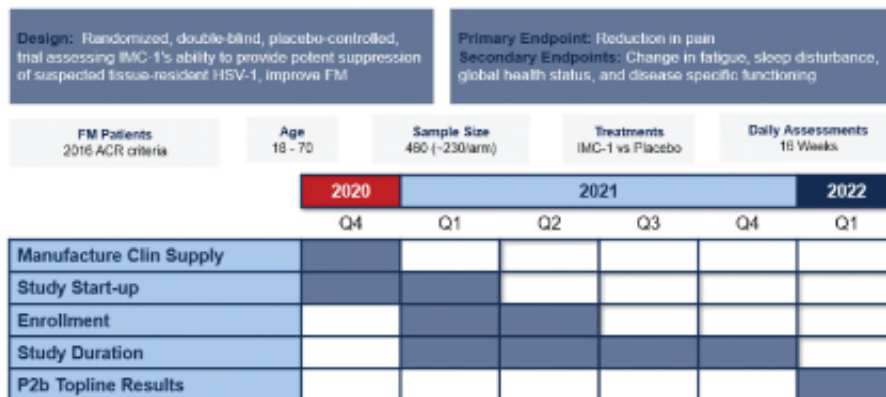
Design: Randomized, double-blind, placebo-controlled, trial assessing IMC-1's ability to provide potent suppression of suspected tissue-resident HSV-1, improve FM

Primary Endpoint: Reduction in pain
Secondary Endpoints: Change in fatigue, sleep disturbance, global health status, and disease specific functioning

| FM Patients | Age | Sample Size | Treatments | Daily Assessments |
|---|---|---|---|---|
| 2016 ACR criteria | 18 - 70 | 460 (~230/arm) | IMC-1 vs Placebo | 16 Weeks |

| | 2020 | 2021 | | | | 2022 |
|---|---|---|---|---|---|---|
| | Q4 | Q1 | Q2 | Q3 | Q4 | Q1 |
| Manufacture Clin Supply | | | | | | |
| Study Start-up | | | | | | |
| Enrollment | | | | | | |
| Study Duration | | | | | | |
| P2b Topline Results | | | | | | |